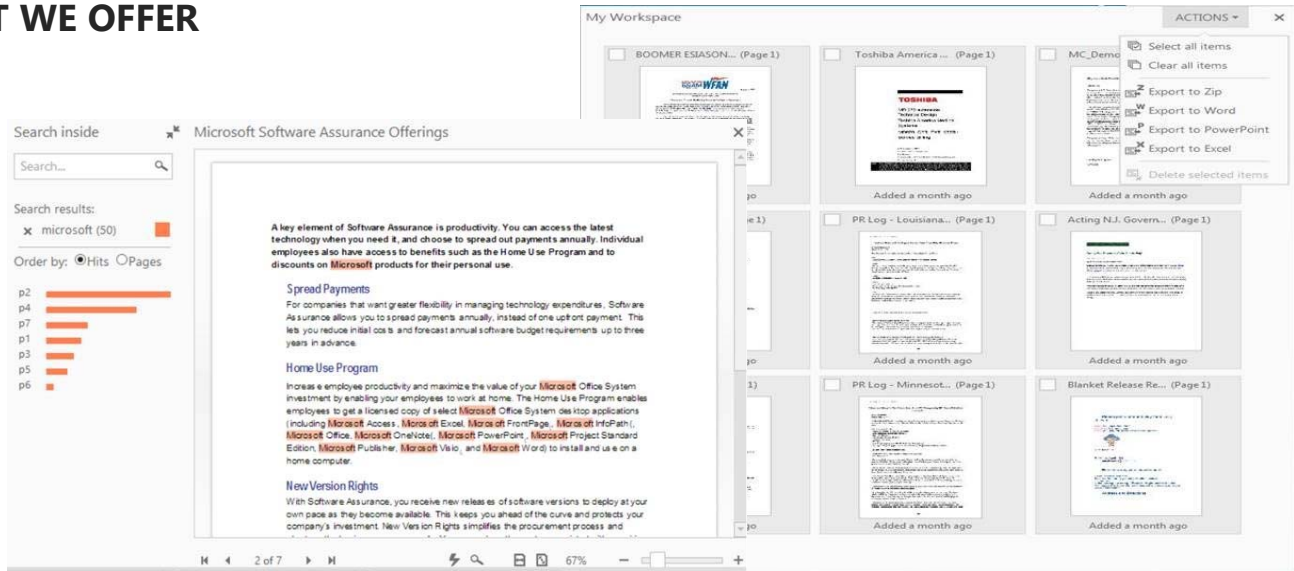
T WE OFFER

My Workspace

ACTIONS ▾ ×

BOOMER ESIASON... (Page 1)

Toshiba America ... (Page 1)

MC_Demo

Select all items

Clear all items

Export to Zip

Export to Word

Export to PowerPoint

Export to Excel

Delete selected items

WFAN

TOSHIBA

Added a month ago

Added a month ago

PR Log - Louisiana... (Page 1)

Acting N.J. Govern... (Page 1)

Added a month ago

Added a month ago

PR Log - Minnesot... (Page 1)

Blanket Release Re... (Page 1)

Added a month ago

Added a month ago

Search inside

Search...

Search results:

× microsoft (50)

Order by: Hits Pages

p2
p4
p7
p1
p3
p5
p6

Microsoft Software Assurance Offerings ×

A key element of Software Assurance is productivity. You can access the latest technology when you need it, and choose to spread out payments annually. Individual employees also have access to benefits such as the Home Use Program and to discounts on Microsoft products for their personal use.

Spread Payments

For companies that want greater flexibility in managing technology expenditures, Software Assurance allows you to spread payments annually, instead of one upfront payment. This lets you reduce initial costs and forecast annual software budget requirements up to three years in advance.

Home Use Program

Increase employee productivity and maximize the value of your Microsoft Office System investment by enabling your employees to work at home. The Home Use Program enables employees to get a licensed copy of select Microsoft Office System desktop applications (including Microsoft Access, Microsoft Excel, Microsoft FrontPage, Microsoft InfoPath(, Microsoft Office, Microsoft OneNote(, Microsoft PowerPoint, Microsoft Project Standard Edition, Microsoft Publisher, Microsoft Visio, and Microsoft Word) to install and use on a home computer.

New Version Rights

With Software Assurance, you receive new releases of software versions to deploy at your own pace as they become available. This keeps you ahead of the curve and protects your company's investment. New Version Rights simplifies the procurement process and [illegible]

2 of 7

67%